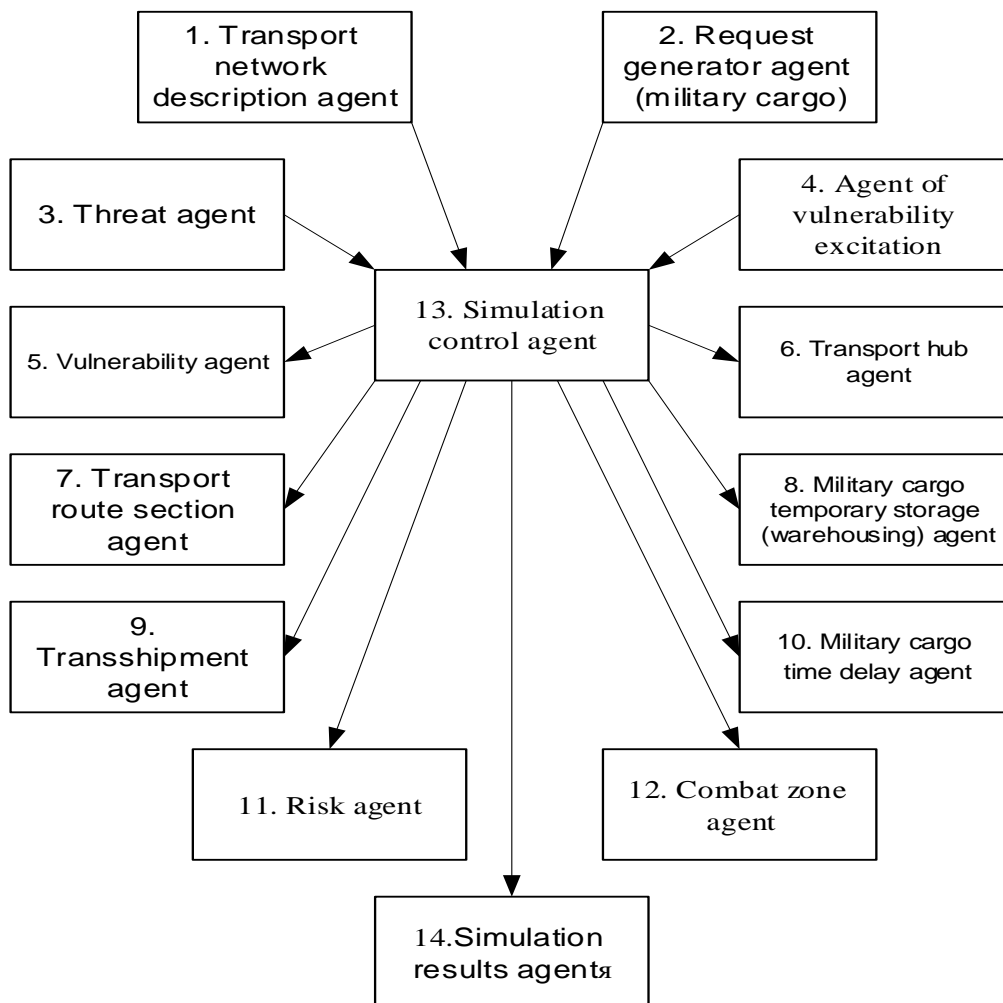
1. Transport network description agent

2. Request generator agent (military cargo)

3. Threat agent

4. Agent of vulnerability excitation

13. Simulation control agent

5. Vulnerability agent

6. Transport hub agent

7. Transport route section agent

8. Military cargo temporary storage (warehousing) agent

9. Transshipment agent

10. Military cargo time delay agent

11. Risk agent

12. Combat zone agent

14.Simulation results agentя